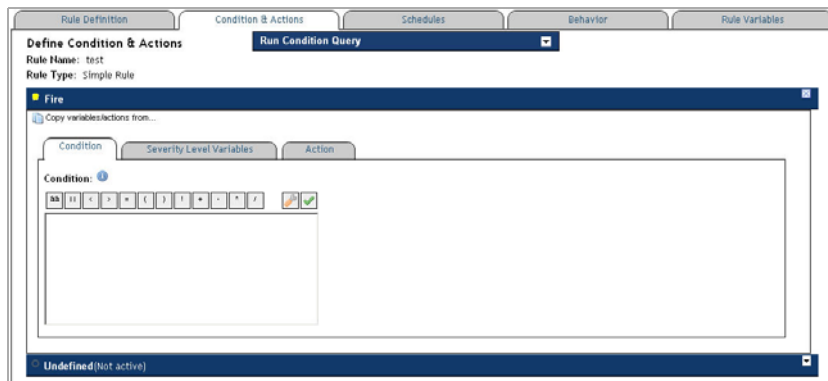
Rule Definition | Condition & Actions | Schedules | Behavior | Rule Variables

Define Condition & Actions

Run Condition Query

Rule Name: test
Rule Type: Simple Rule

Fire

Copy variables/actions from...

Condition | Severity Level Variables | Action

Condition:

&& || < > = ( ) ! + - * /

Undefined (Not active)